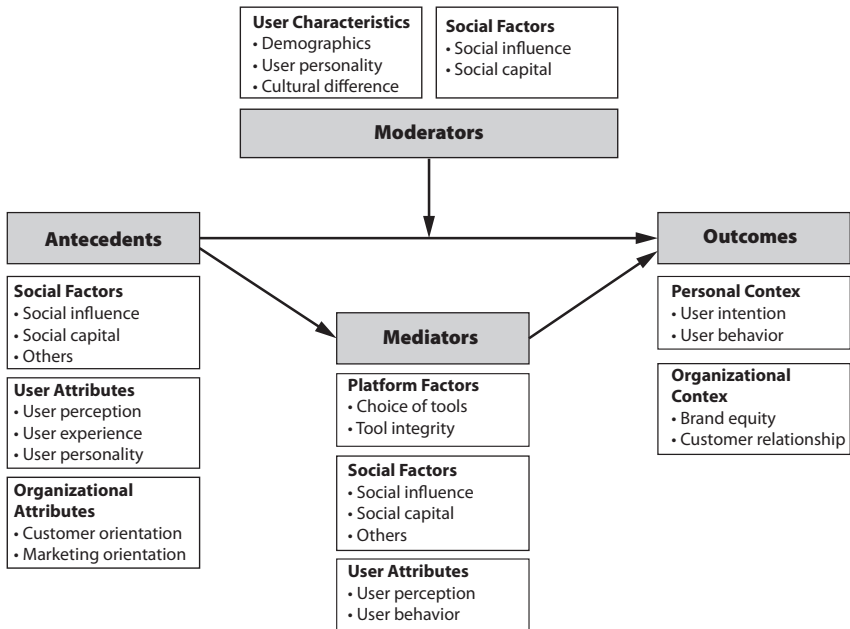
User Characteristics
• Demographics
• User personality
• Cultural difference

Social Factors
• Social influence
• Social capital

Moderators

Antecedents

Outcomes

Social Factors
• Social influence
• Social capital
• Others

User Attributes
• User perception
• User experience
• User personality

Organizational Attributes
• Customer orientation
• Marketing orientation

Mediators

Platform Factors
• Choice of tools
• Tool integrity

Social Factors
• Social influence
• Social capital
• Others

User Attributes
• User perception
• User behavior

Personal Contex
• User intention
• User behavior

Organizational Contex
• Brand equity
• Customer relationship